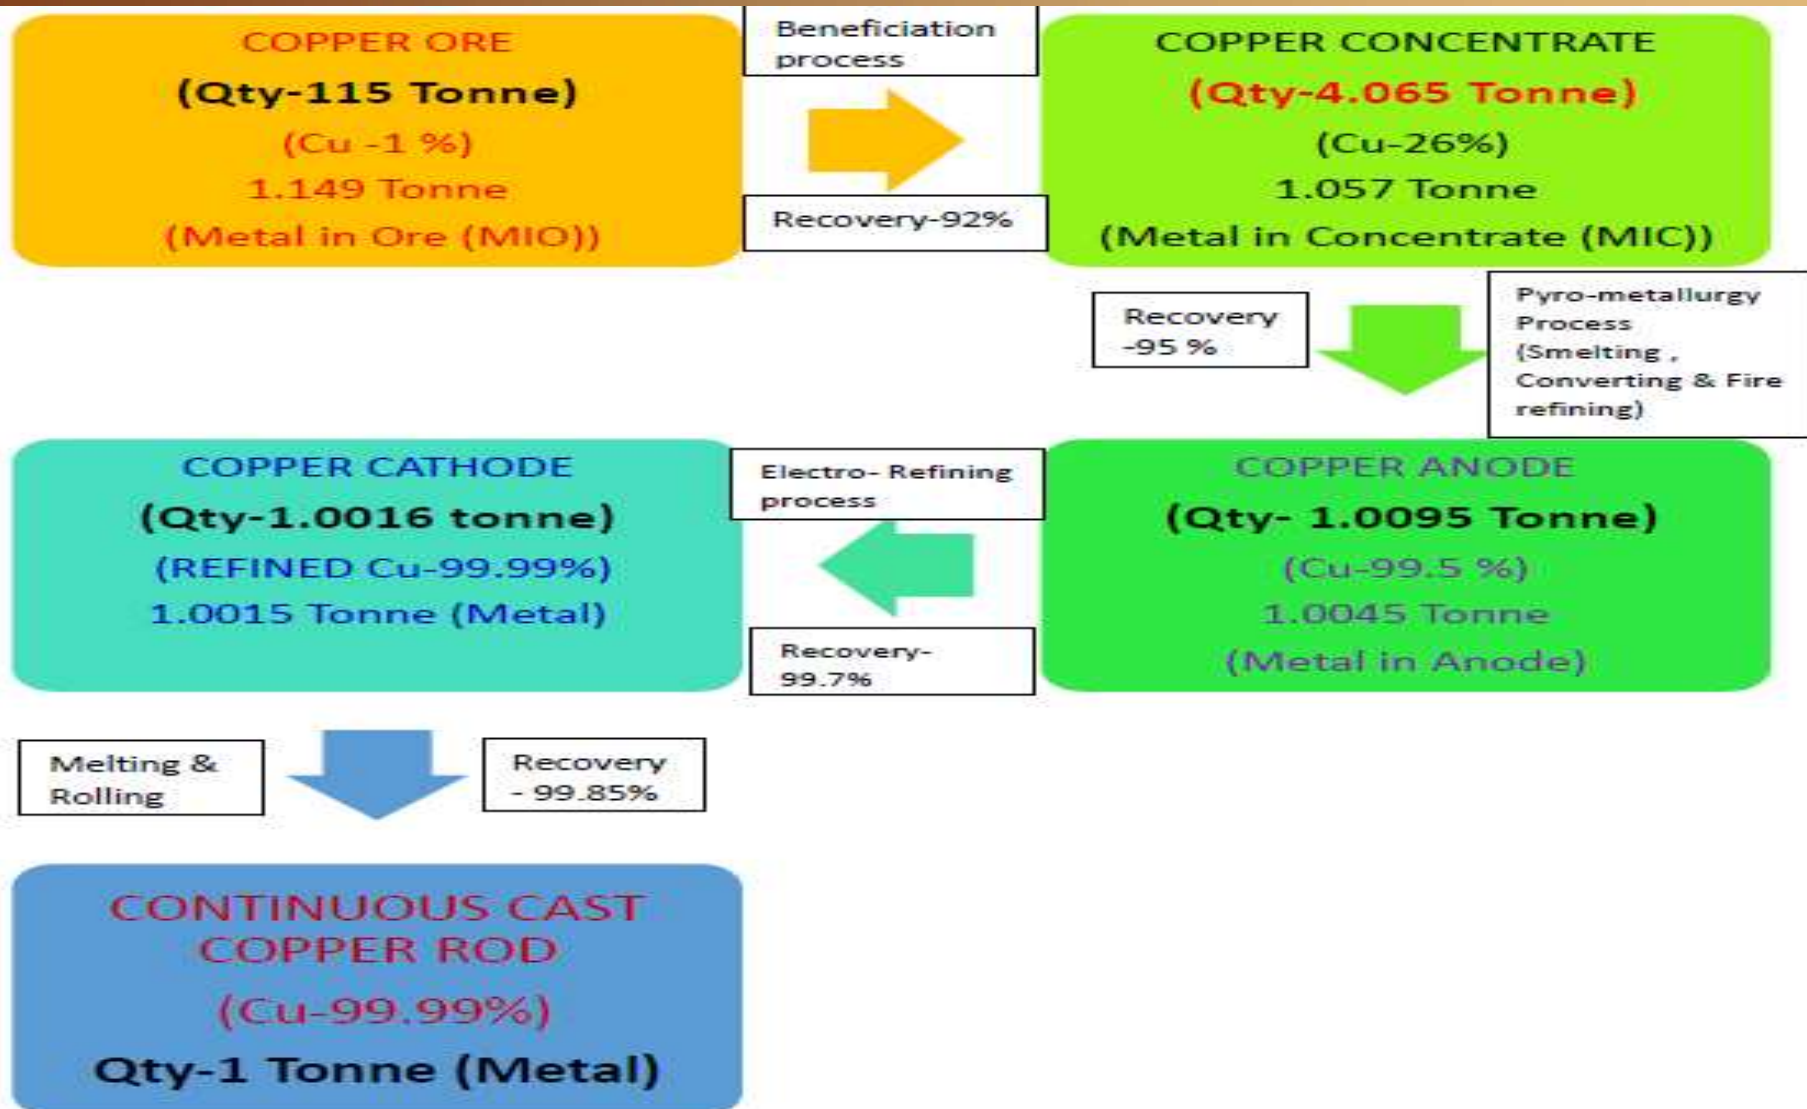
COPPER ORE
(Qty-115 Tonne)
(Cu -1 %)
1.149 Tonne
(Metal in Ore (MIO))

Beneficiation process

Recovery-92%

COPPER CONCENTRATE
(Qty-4.065 Tonne)
(Cu-26%)
1.057 Tonne
(Metal in Concentrate (MIC))

Recovery -95 %

Pyro-metallurgy Process (Smelting , Converting & Fire refining)

COPPER CATHODE
(Qty-1.0016 tonne)
(REFINED Cu-99.99%)
1.0015 Tonne (Metal)

Electro- Refining process

Recovery- 99.7%

COPPER ANODE
(Qty- 1.0095 Tonne)
(Cu-99.5 %)
1.0045 Tonne
(Metal in Anode)

Melting & Rolling

Recovery - 99.85%

CONTINUOUS CAST COPPER ROD
(Cu-99.99%)
Qty-1 Tonne (Metal)